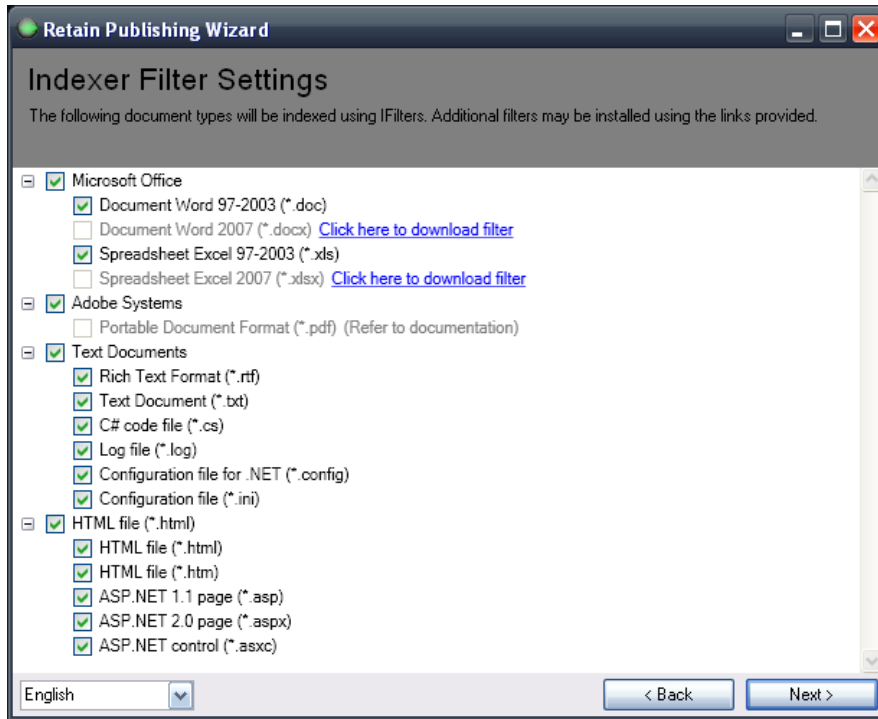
Retain Publishing Wizard

Indexer Filter Settings

The following document types will be indexed using IFilters. Additional filters may be installed using the links provided.

Microsoft Office
Document Word 97-2003 (*.doc)
Document Word 2007 (*.docx) Click here to download filter
Spreadsheet Excel 97-2003 (*.xls)
Spreadsheet Excel 2007 (*.xlsx) Click here to download filter
Adobe Systems
Portable Document Format (*.pdf) (Refer to documentation)
Text Documents
Rich Text Format (*.rtf)
Text Document (*.txt)
C# code file (*.cs)
Log file (*.log)
Configuration file for .NET (*.config)
Configuration file (*.ini)
HTML file (*.html)
HTML file (*.html)
HTML file (*.htm)
ASP.NET 1.1 page (*.asp)
ASP.NET 2.0 page (*.aspx)
ASP.NET control (*.asxc)

English

< Back

Next >